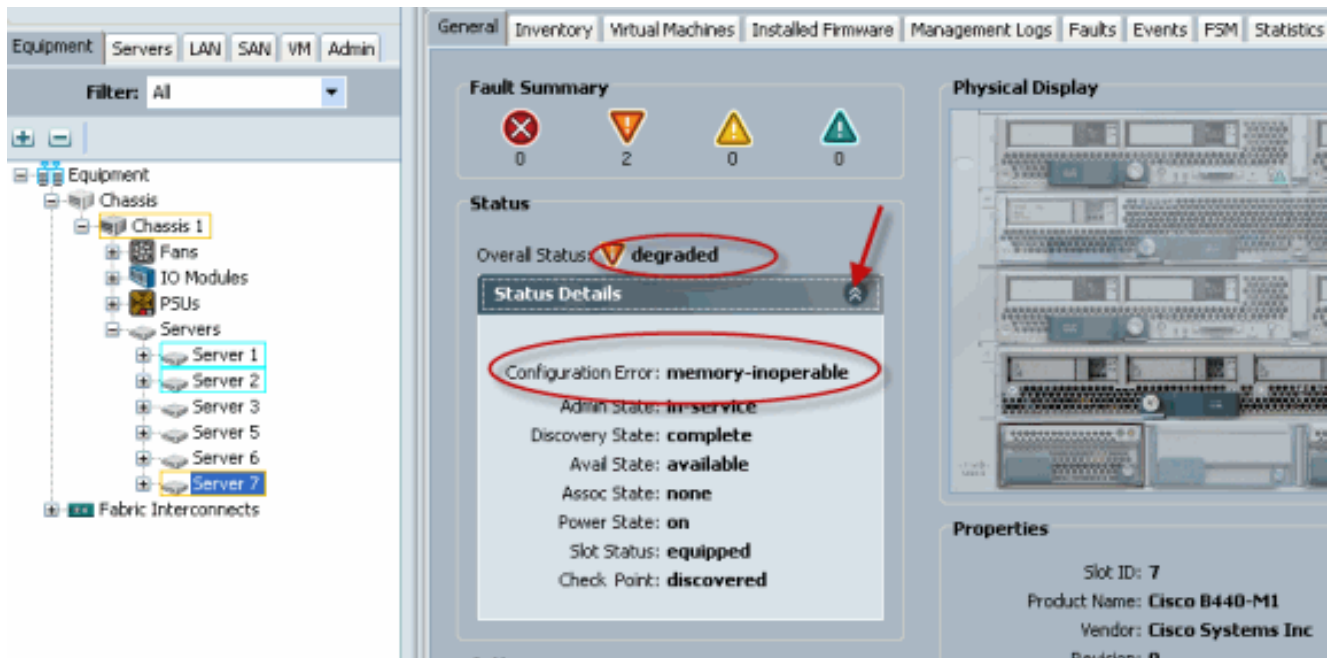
Equipment Servers LAN SAN VM Admin

Filter: All

Equipment
Chassis
Chassis 1
Fans
IO Modules
PSUs
Servers
Server 1
Server 2
Server 3
Server 5
Server 6
Server 7
Fabric Interconnects

General Inventory Virtual Machines Installed Firmware Management Logs Faults Events FSM Statistics

Fault Summary

0 2 0 0

Status

Overall Status: degraded

Status Details

Configuration Error: memory-inoperable
Admin State: in-service
Discovery State: complete
Avail State: available
Assoc State: none
Power State: on
Slot Status: equipped
Check Point: discovered

Physical Display

Properties

Slot ID: 7
Product Name: Cisco B440-M1
Vendor: Cisco Systems Inc
Revision: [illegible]